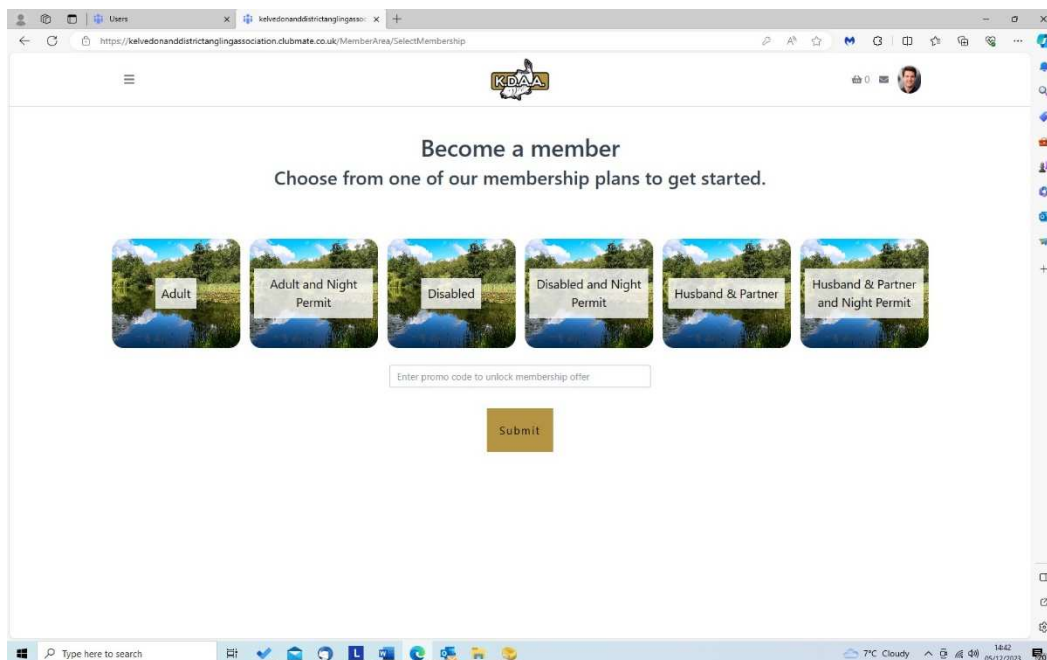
Users
kelvedonanddistrictanglingassoc
https://kelvedonanddistrictanglingassociation.clubmate.co.uk/MemberArea/SelectMembership

K.D.A.A.

0

Become a member
Choose from one of our membership plans to get started.

Adult
Adult and Night Permit
Disabled
Disabled and Night Permit
Husband & Partner
Husband & Partner and Night Permit

Enter promo code to unlock membership offer

Submit

Type here to search
7°C Cloudy
14:42
05/12/2023